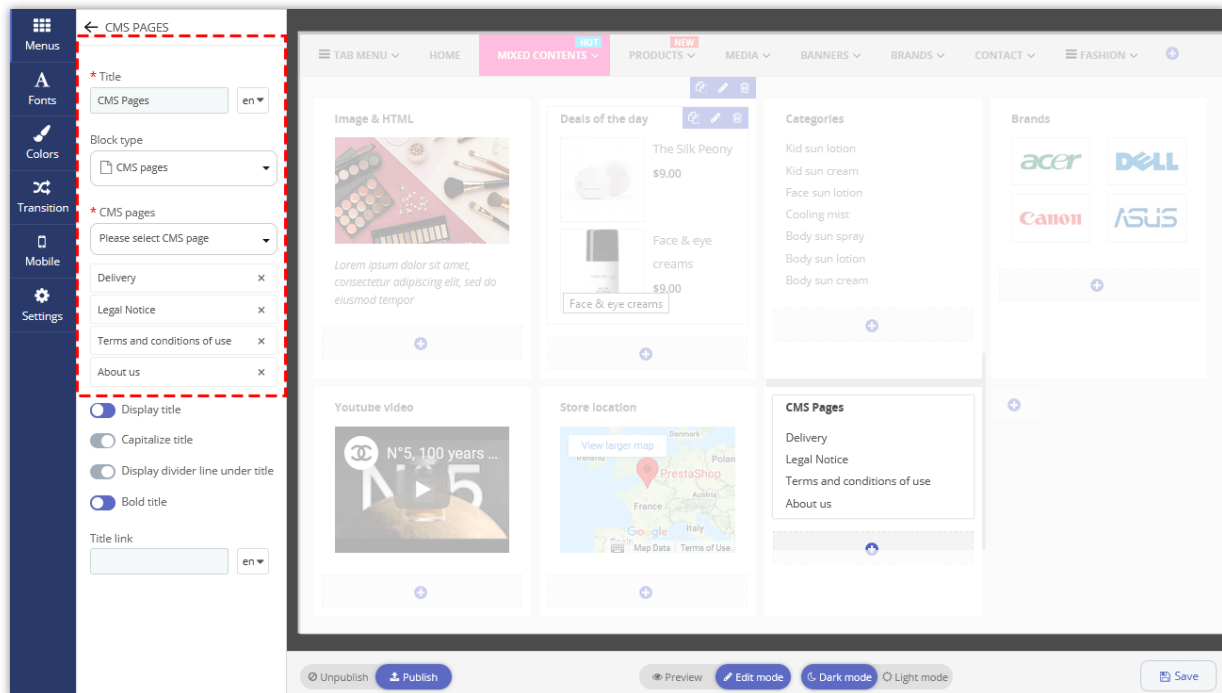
Menus
Fonts
Colors
Transition
Mobile
Settings

← CMS PAGES

* Title
CMS Pages
en

Block type
CMS pages

* CMS pages
Please select CMS page
Delivery ×
Legal Notice ×
Terms and conditions of use ×
About us ×

Display title
Capitalize title
Display divider line under title
Bold title

Title link
en

TAB MENU
HOME
HOT
MIXED CONTENTS
NEW
PRODUCTS
MEDIA
BANNERS
BRANDS
CONTACT
FASHION

Image & HTML
Lorem ipsum dolor sit amet, consectetur adipiscing elit, sed do eiusmod tempor

Deals of the day
The Silk Peony
$9.00
Face & eye creams
$9.00
Face & eye creams

Categories
Kid sun lotion
Kid sun cream
Face sun lotion
Cooling mist
Body sun spray
Body sun lotion
Body sun cream

Brands
acer
DELL
Canon
ASUS

Youtube video
N°5, 100 years ...

Store location
View larger map
Denmark
Ireland
Polan
PrestaShop
France
Austria
Italy
Google
Map Data
Terms of Use

CMS Pages
Delivery
Legal Notice
Terms and conditions of use
About us

Unpublish
Publish
Preview
Edit mode
Dark mode
Light mode
Save